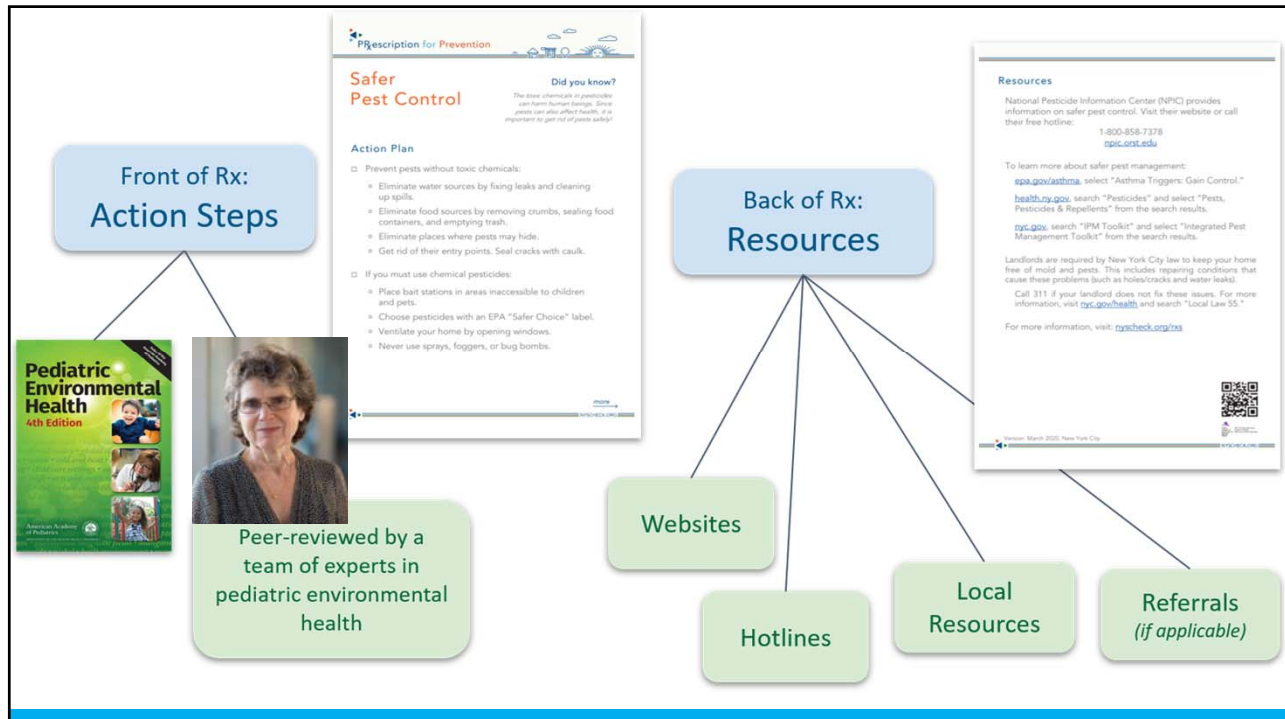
Front of Rx:
Action Steps

PRescription for Prevention

Safer Pest Control

Did you know?

The toxic chemicals in pesticides can harm human beings. Since pests can also affect health, it is important to get rid of pests safely!

Action Plan

Prevent pests without toxic chemicals:

Eliminate water sources by fixing leaks and cleaning up spills.

Eliminate food sources by removing crumbs, sealing food containers, and emptying trash.

Eliminate places where pests may hide.

Get rid of their entry points. Seal cracks with caulk.

If you must use chemical pesticides:

Place bait stations in areas inaccessible to children and pets.

Choose pesticides with an EPA "Safer Choice" label.

Ventilate your home by opening windows.

Never use sprays, foggers, or bug bombs.

more

NYSCHECK.ORG

Pediatric Environmental Health
4th Edition

American Academy of Pediatrics

Peer-reviewed by a team of experts in pediatric environmental health

Back of Rx:
Resources

Resources

National Pesticide Information Center (NPIC) provides information on safer pest control. Visit their website or call their free hotline:

1-800-858-7378
npic.orst.edu

To learn more about safer pest management:

epa.gov/asthma, select "Asthma Triggers: Gain Control."

health.ny.gov, search "Pesticides" and select "Pests, Pesticides & Repellents" from the search results.

nyc.gov, search "IPM Toolkit" and select "Integrated Pest Management Toolkit" from the search results.

Landlords are required by New York City law to keep your home free of mold and pests. This includes repairing conditions that cause these problems (such as holes/cracks and water leaks).

Call 311 if your landlord does not fix these issues. For more information, visit nyc.gov/health and search "Local Law 55."

For more information, visit: nyscheck.org/rxs

Version: March 2020, New York City

Websites

Hotlines

Local Resources

Referrals
(if applicable)